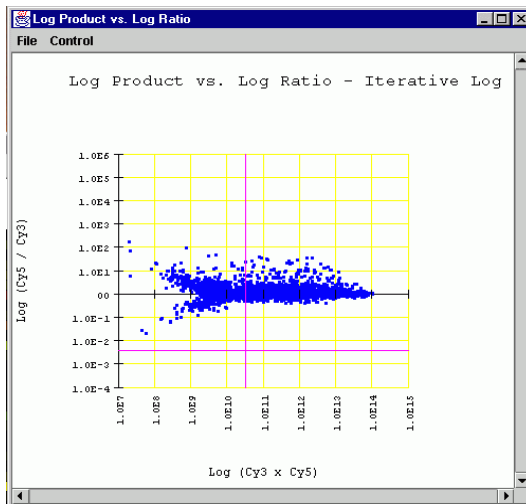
Log Product vs. Log Ratio

File Control

Log Product vs. Log Ratio - Iterative Log

1.0E6
1.0E5
1.0E4
1.0E3
1.0E2
1.0E1
00
1.0E-1
1.0E-2
1.0E-3
1.0E-4

Log (Cy5 / Cy3)

1.0E7
1.0E8
1.0E9
1.0E10
1.0E11
1.0E12
1.0E13
1.0E14
1.0E15

Log (Cy3 x Cy5)